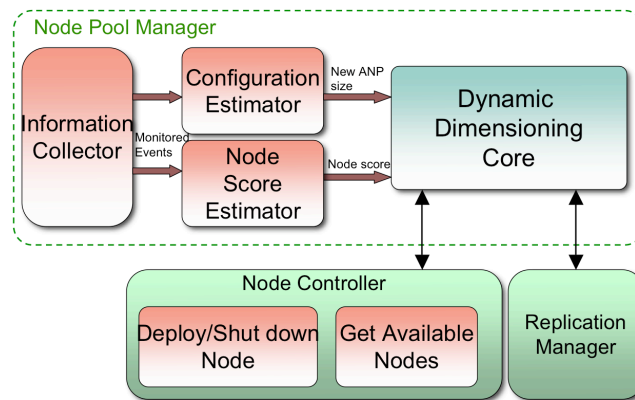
Node Pool Manager

Information Collector

Monitored Events

Configuration Estimator

New ANP size

Node Score Estimator

Node score

Dynamic Dimensioning Core

Node Controller

Deploy/Shut down Node

Get Available Nodes

Replication Manager